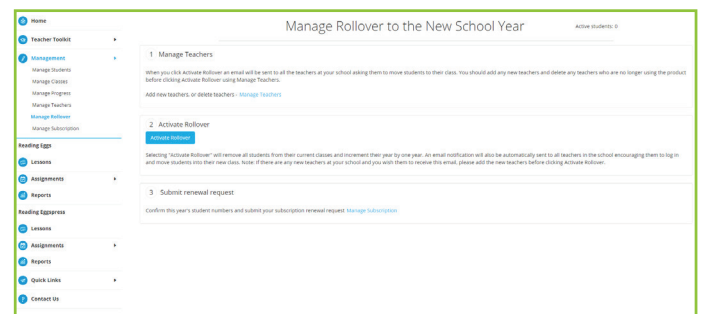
Home
Teacher Toolkit
Management
Manage Students
Manage Classes
Manage Progress
Manage Teachers
Manage Rollover
Manage Subscription
Reading Eggs
Lessons
Assignments
Reports
Reading Eggspress
Lessons
Assignments
Reports
Quick Links
Contact Us

Manage Rollover to the New School Year

Active students: 0

1 Manage Teachers

When you click Activate Rollover an email will be sent to all the teachers at your school asking them to move students to their class. You should add any new teachers and delete any teachers who are no longer using the product before clicking Activate Rollover using Manage Teachers.

Add new teachers, or delete teachers - Manage Teachers

2 Activate Rollover

Activate Rollover

Selecting "Activate Rollover" will remove all students from their current classes and increment their year by one year. An email notification will also be automatically sent to all teachers in the school encouraging them to log in and move students into their new class. Note: If there are any new teachers at your school and you wish them to receive this email, please add the new teachers before clicking Activate Rollover.

3 Submit renewal request

Confirm this year's student numbers and submit your subscription renewal request Manage Subscription